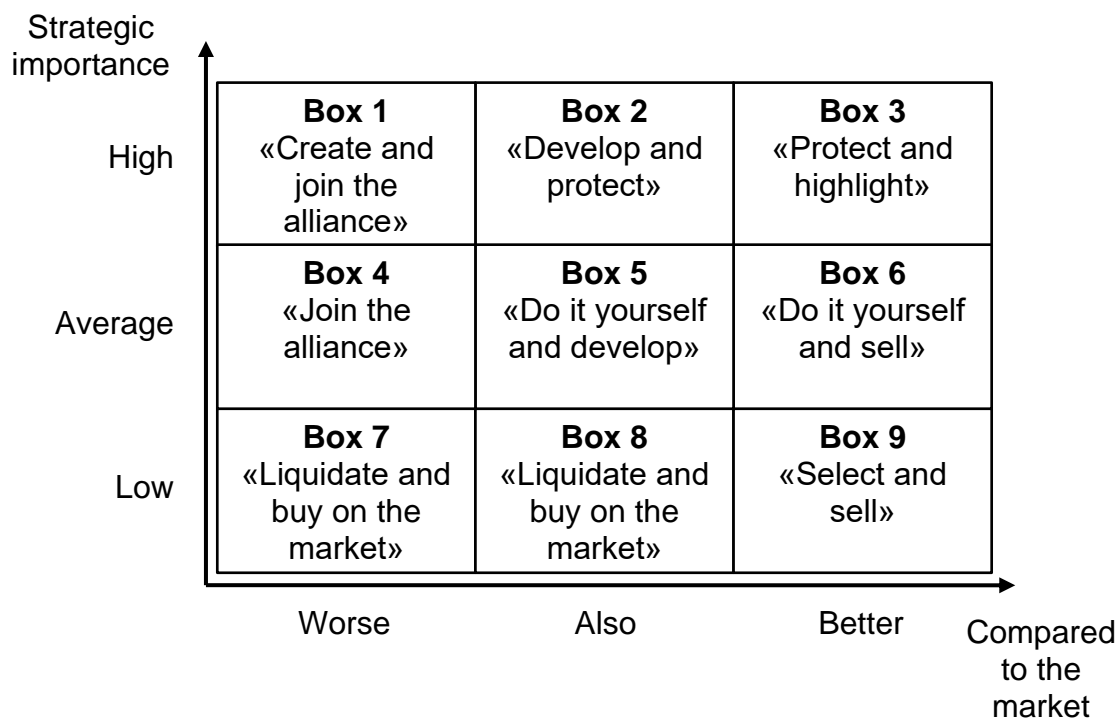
Strategic importance

High

Average

Low

| **Box 1** «Create and join the alliance» | **Box 2** «Develop and protect» | **Box 3** «Protect and highlight» |
|---|---|---|
| **Box 4** «Join the alliance» | **Box 5** «Do it yourself and develop» | **Box 6** «Do it yourself and sell» |
| **Box 7** «Liquidate and buy on the market» | **Box 8** «Liquidate and buy on the market» | **Box 9** «Select and sell» |

Worse

Also

Better

Compared to the market